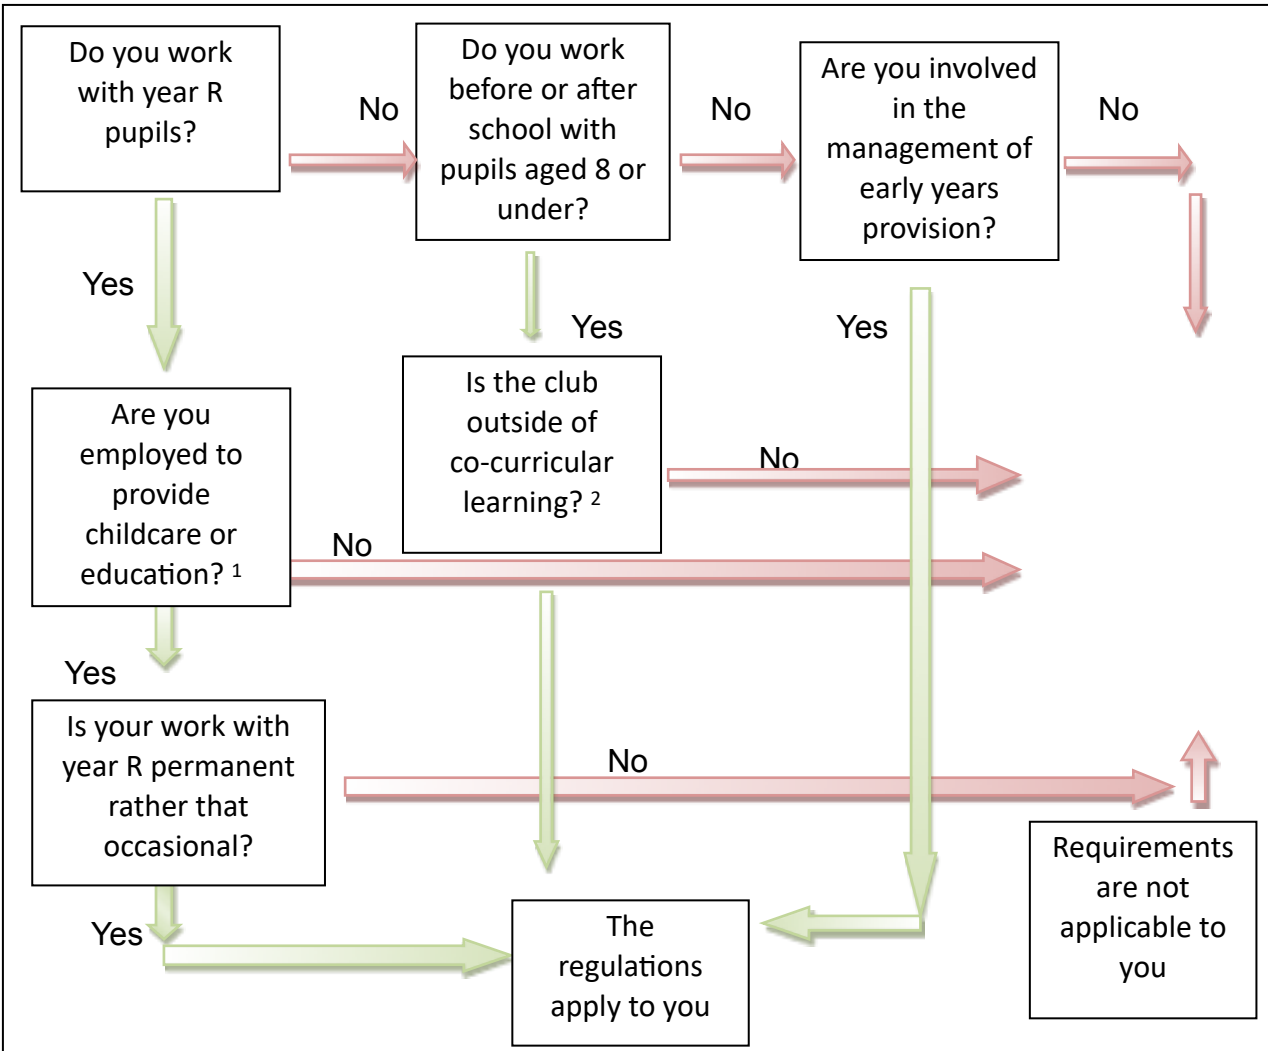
Do you work with year R pupils?

No

Do you work before or after school with pupils aged 8 or under?

No

Are you involved in the management of early years provision?

No

Yes

Yes

Yes

Are you employed to provide childcare or education? $^1$

Is the club outside of co-curricular learning? $^2$

No

No

Yes

Is your work with year R permanent rather that occasional?

No

Requirements are not applicable to you

Yes

The regulations apply to you